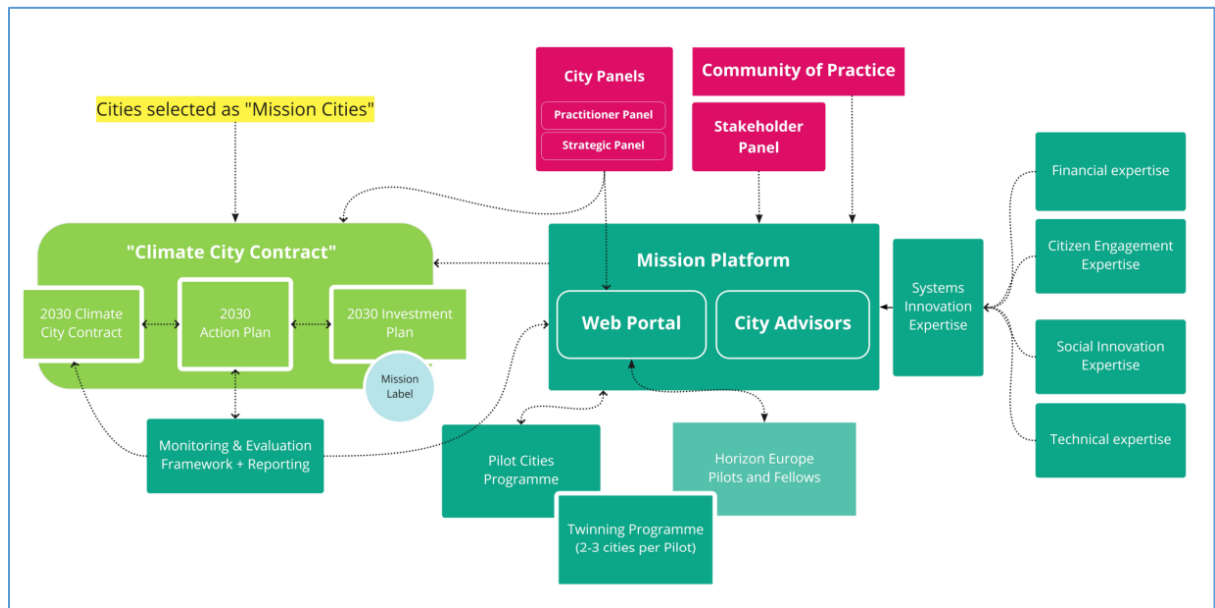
Cities selected as "Mission Cities"

City Panels

Practitioner Panel

Strategic Panel

Community of Practice

Stakeholder Panel

Financial expertise

Citizen Engagement Expertise

Social Innovation Expertise

Technical expertise

Systems Innovation Expertise

"Climate City Contract"

2030 Climate City Contract

2030 Action Plan

2030 Investment Plan

Mission Label

Mission Platform

Web Portal

City Advisors

Monitoring & Evaluation Framework + Reporting

Pilot Cities Programme

Twinning Programme (2-3 cities per Pilot)

Horizon Europe Pilots and Fellows